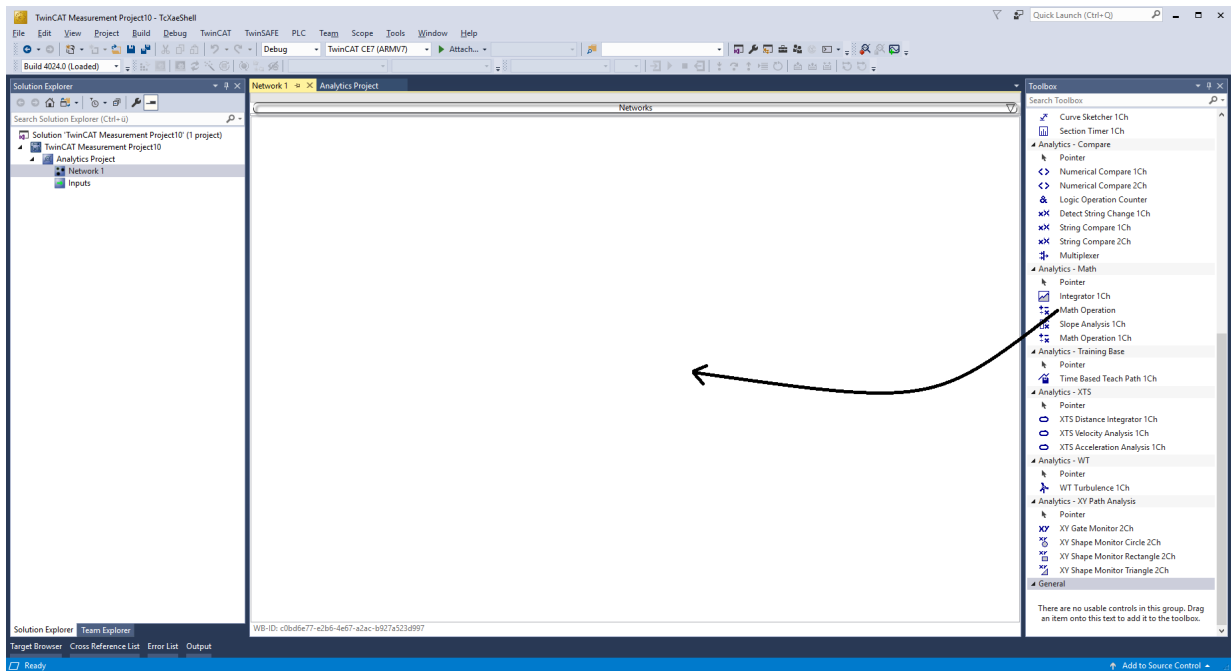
TwinCAT Measurement Project10 - TcXaeShell

Quick Launch (Ctrl+Q)

File Edit View Project Build Debug TwinCAT TwinSAFE PLC Team Scope Tools Window Help

Debug
TwinCAT CE7 (ARMV7)
Attach...

Build 4024.0 (Loaded)

Solution Explorer

Search Solution Explorer (Ctrl+ü)

Solution 'TwinCAT Measurement Project10' (1 project)
TwinCAT Measurement Project10
Analytics Project
Network 1
Inputs

Solution Explorer Team Explorer

Network 1 Analytics Project

Networks

WB-ID: c0bd6e77-e2b6-4e67-a2ac-b927a523d997

Toolbox

Search Toolbox

Curve Sketcher 1Ch
Section Timer 1Ch
Analytics - Compare
Pointer
Numerical Compare 1Ch
Numerical Compare 2Ch
Logic Operation Counter
Detect String Change 1Ch
String Compare 1Ch
String Compare 2Ch
Multiplexer
Analytics - Math
Pointer
Integrator 1Ch
Math Operation
Slope Analysis 1Ch
Math Operation 1Ch
Analytics - Training Base
Pointer
Time Based Teach Path 1Ch
Analytics - XTS
Pointer
XTS Distance Integrator 1Ch
XTS Velocity Analysis 1Ch
XTS Acceleration Analysis 1Ch
Analytics - WT
Pointer
WT Turbulence 1Ch
Analytics - XY Path Analysis
Pointer
XY Gate Monitor 2Ch
XY Shape Monitor Circle 2Ch
XY Shape Monitor Rectangle 2Ch
XY Shape Monitor Triangle 2Ch
General

There are no usable controls in this group. Drag an item onto this text to add it to the toolbox.

Target Browser Cross Reference List Error List Output

Ready

Add to Source Control